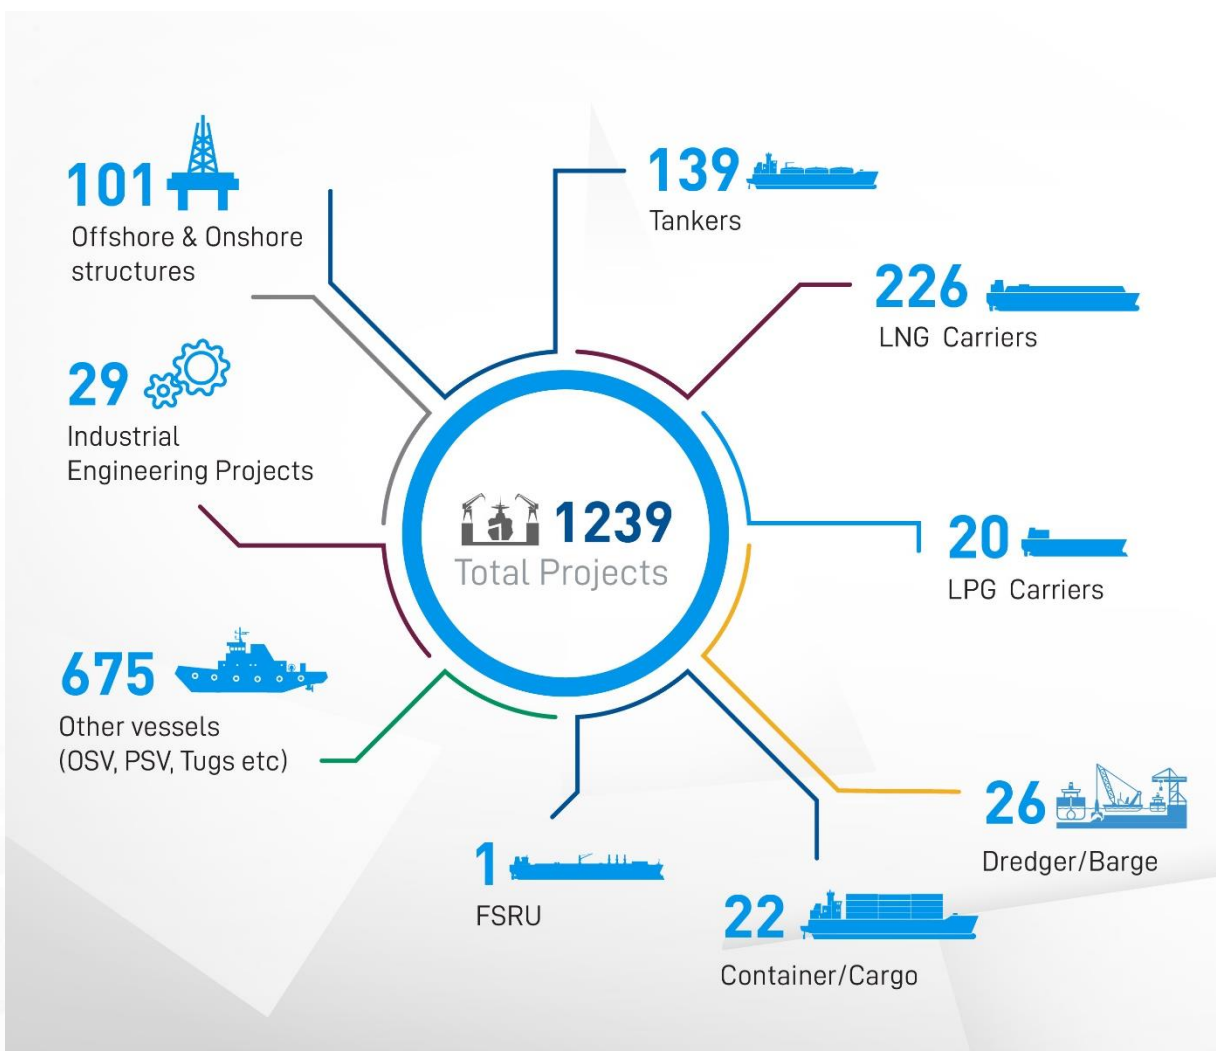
101
Offshore & Onshore structures

139
Tankers

226
LNG Carriers

29
Industrial Engineering Projects

1239
Total Projects

20
LPG Carriers

675
Other vessels (OSV, PSV, Tugs etc)

26
Dredger/Barge

1
FSRU

22
Container/Cargo